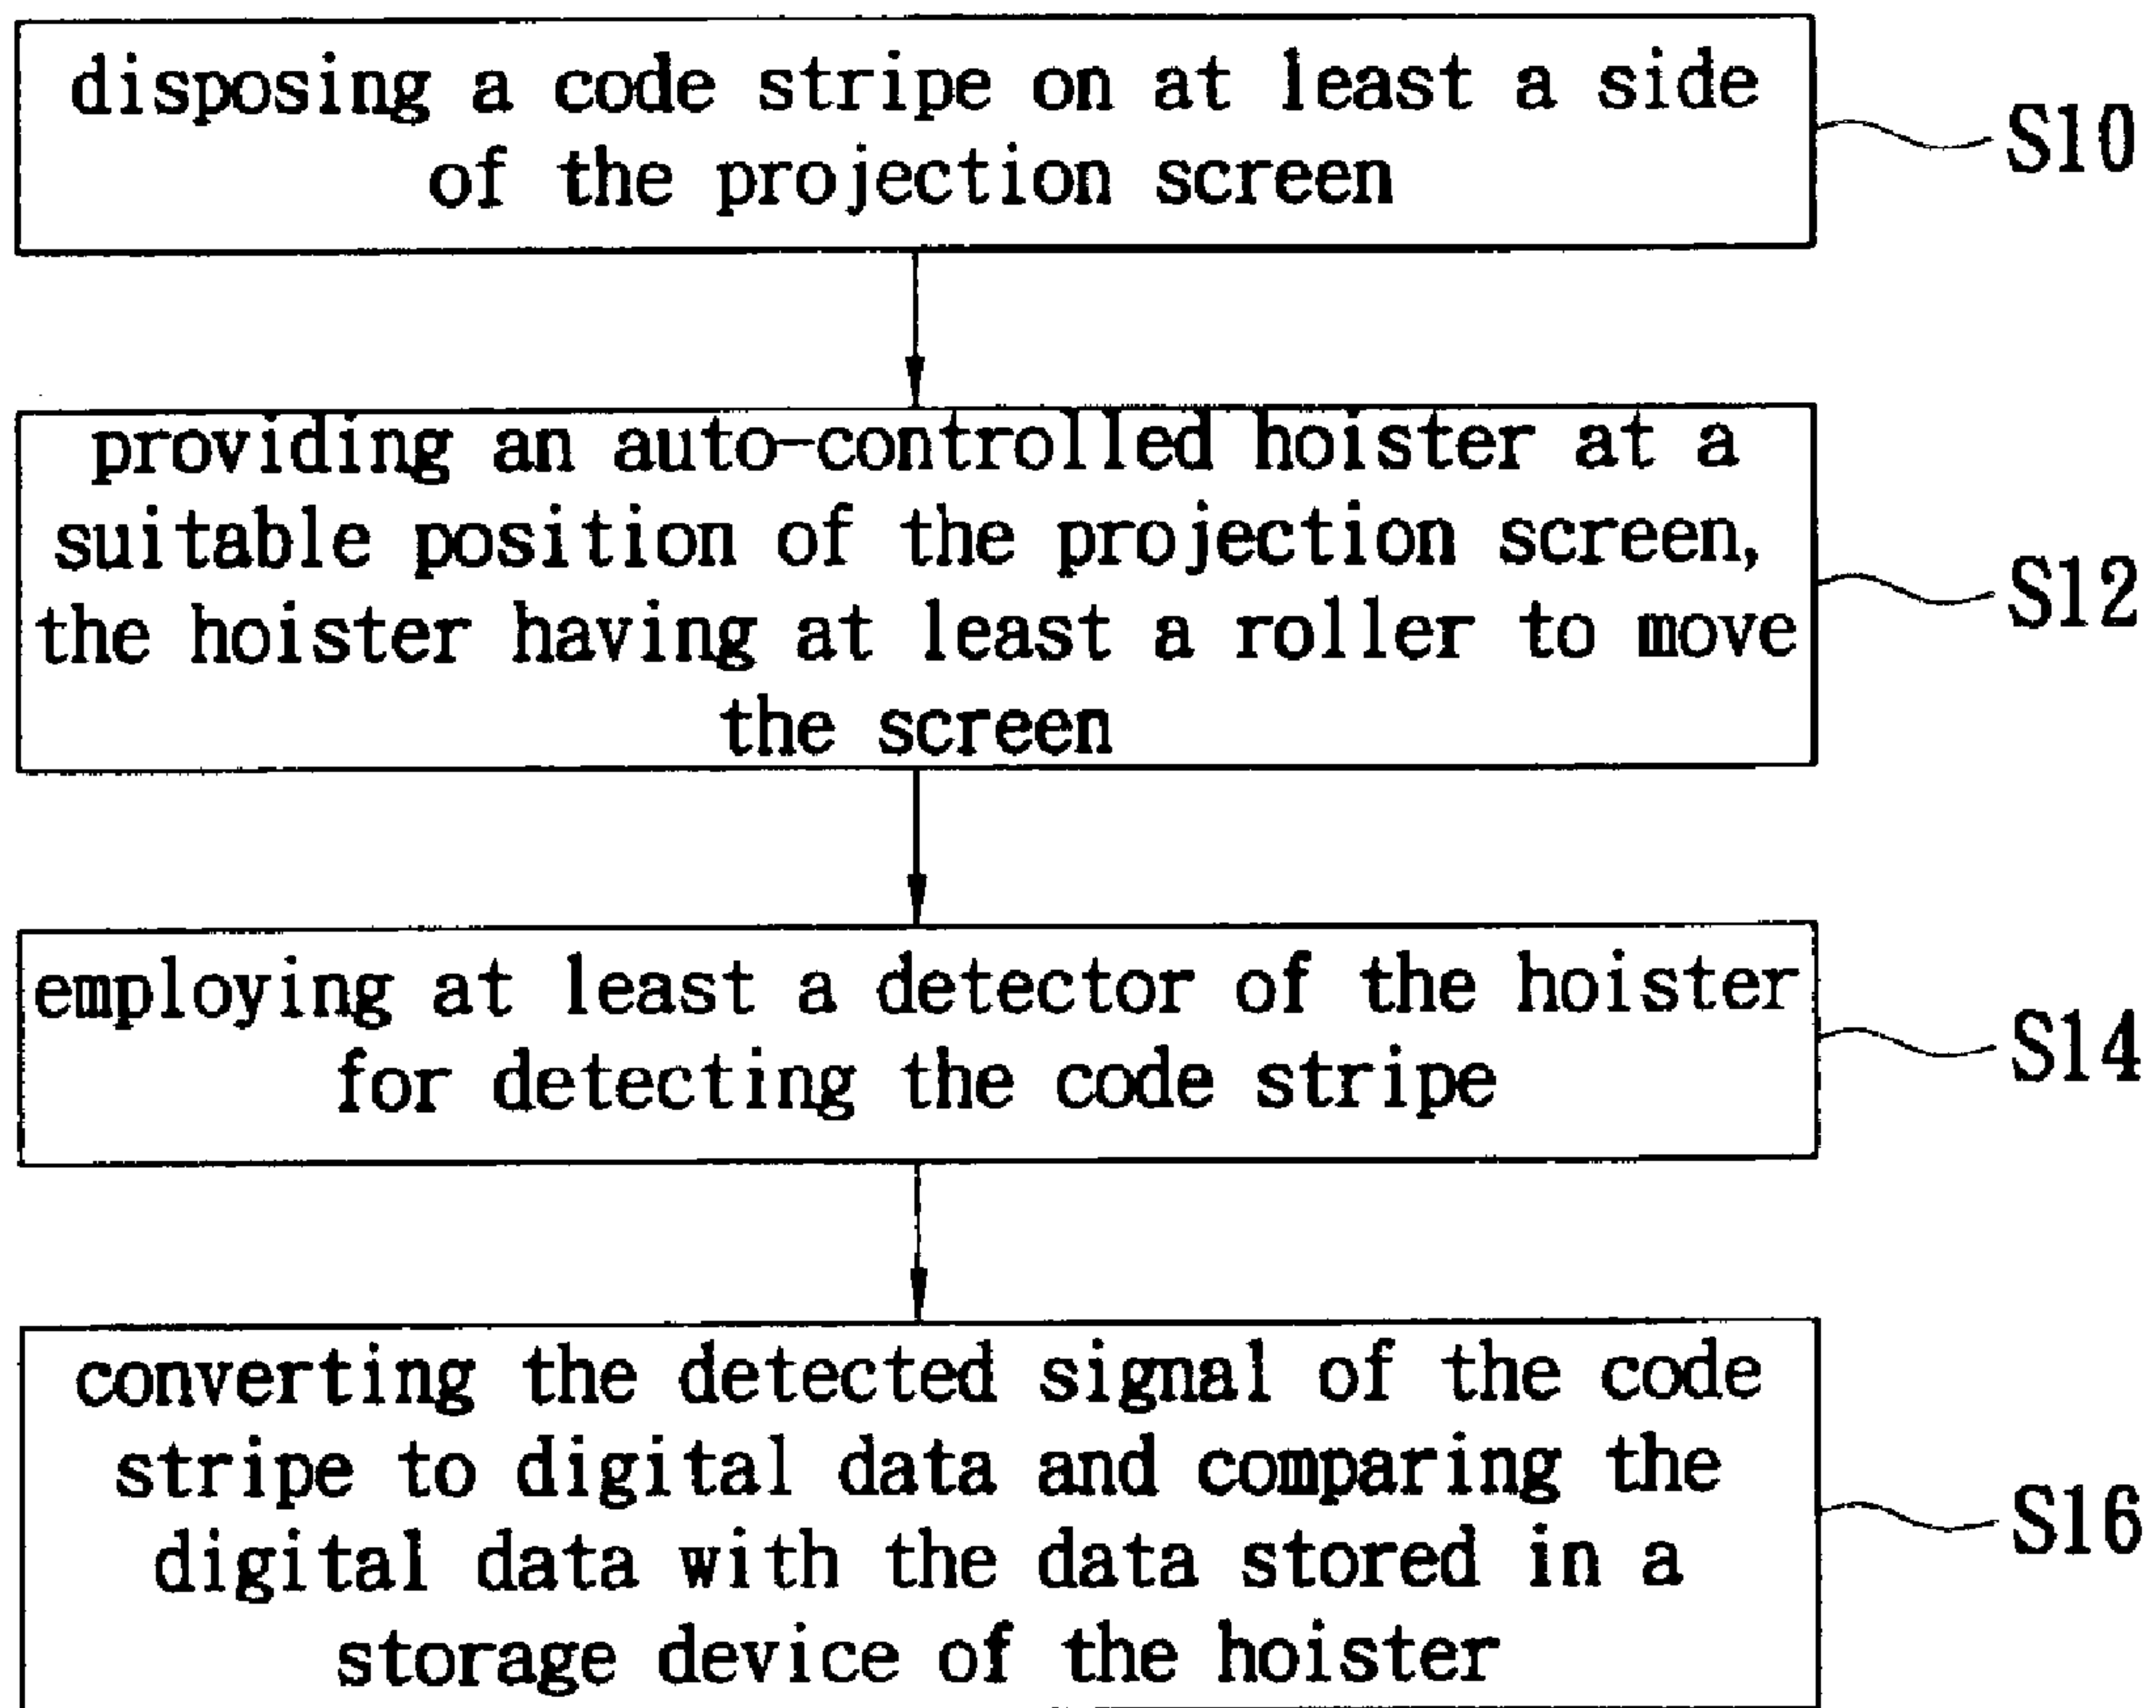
disposing a code stripe on at least a side of the projection screen

S10

providing an auto-controlled hoister at a suitable position of the projection screen, the hoister having at least a roller to move the screen

S12

employing at least a detector of the hoister for detecting the code stripe

S14

converting the detected signal of the code stripe to digital data and comparing the digital data with the data stored in a storage device of the hoister

S16